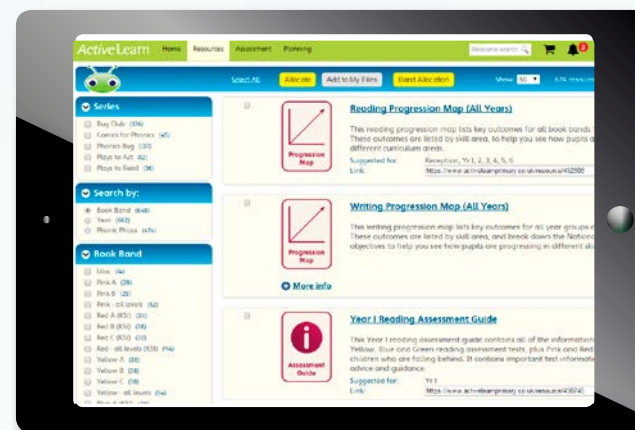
ActiveLearn Home Resources Assessment Planning

Resource search

Select All Allocate Add to My Files Band Allocation Show 50

Series

Bug Club (106)
Games for Phonics (45)
Phonics Bug (130)
Plays to Act (62)
Plays to Read (36)

Search by:

Book Band (648)
Year (962)
Phonic Phase (474)

Book Band

Lilac (14)
Pink A (28)
Pink B (28)
Pink - all levels (52)
Red A (KS1) (36)
Red B (KS1) (38)
Red C (KS1) (33)
Red - all levels (KS1) (96)
Yellow A (38)
Yellow B (38)
Yellow C (38)
Yellow - all levels (96)

Progression Map

Reading Progression Map (All Years)

This reading progression map lists key outcomes for all book bands These outcomes are listed by skill area, to help you see how pupils a different curriculum areas.

Suggested for: Reception, Yr 1, 2, 3, 4, 5, 6
Link: https://www.activelearnprimary.co.uk/resource/412505

Progression Map

Writing Progression Map (All Years)

This writing progression map lists key outcomes for all year groups These outcomes are listed by skill area, and break down the National objectives to help you see how pupils are progressing in different sk

More info

Assessment Guide

Year 1 Reading Assessment Guide

This Year 1 reading assessment guide contains all of the information Yellow, Blue and Green reading assessment tests, plus Pink and Red children who are falling behind. It contains important test informati advice and guidance.

Suggested for: Yr 1
Link: https://www.activelearnprimary.co.uk/resource/415045